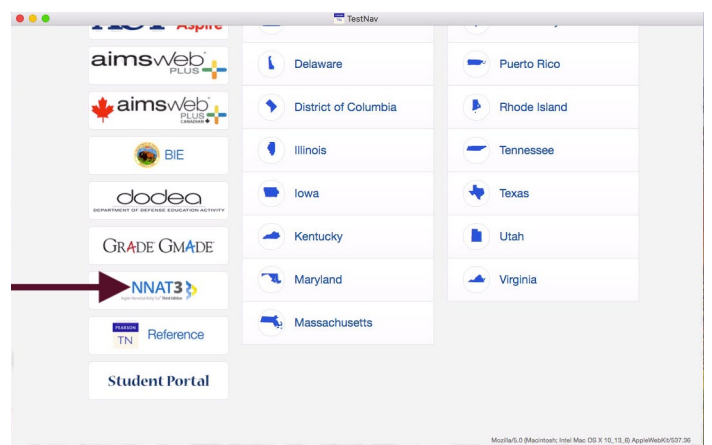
TestNav

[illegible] Aspire

aimsweb PLUS

aimsweb PLUS CANADIAN

BIE

dodea
DEPARTMENT OF DEFENSE EDUCATION ACTIVITY

GRADE GMADE

NNAT3
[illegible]

PEARSON
TN Reference

Student Portal

Delaware

District of Columbia

Illinois

Iowa

Kentucky

Maryland

Massachusetts

Puerto Rico

Rhode Island

Tennessee

Texas

Utah

Virginia

Mozilla/5.0 (Macintosh; Intel Mac OS X 10_13_6) AppleWebKit/537.36